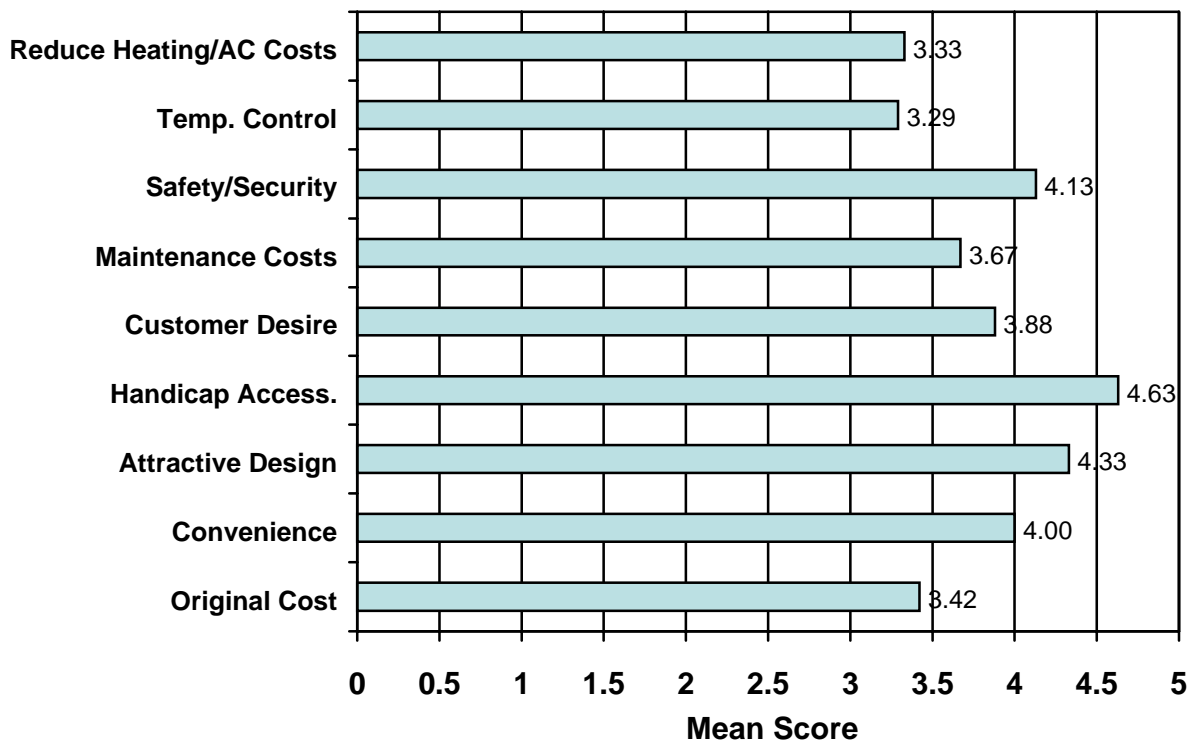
Reduce Heating/AC Costs 3.33
Temp. Control 3.29
Safety/Security 4.13
Maintenance Costs 3.67
Customer Desire 3.88
Handicap Access. 4.63
Attractive Design 4.33
Convenience 4.00
Original Cost 3.42

0 0.5 1 1.5 2 2.5 3 3.5 4 4.5 5

Mean Score